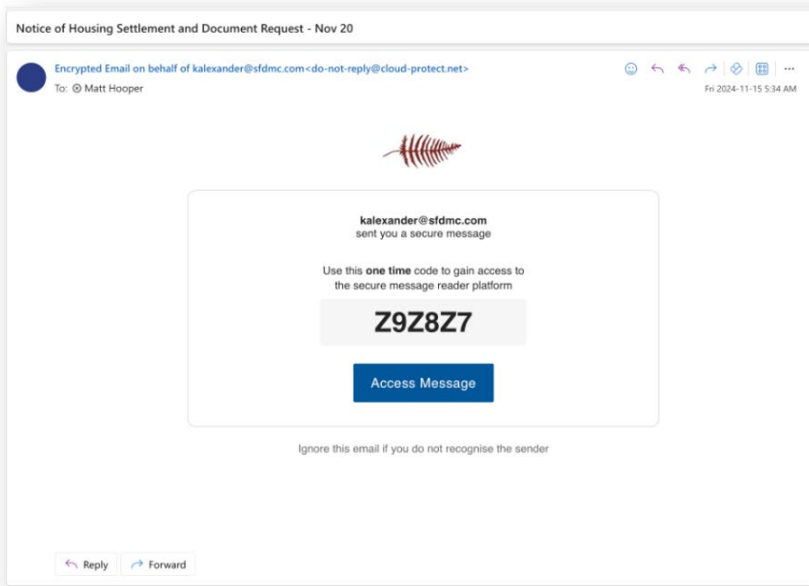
Notice of Housing Settlement and Document Request - Nov 20

Encrypted Email on behalf of kalexander@sfdmc.com<do-not-reply@cloud-protect.net>
To: Matt Hooper

Fri 2024-11-15 5:34 AM

kalexander@sfdmc.com
sent you a secure message

Use this **one time** code to gain access to the secure message reader platform

Z9Z8Z7

Access Message

Ignore this email if you do not recognise the sender

Reply

Forward